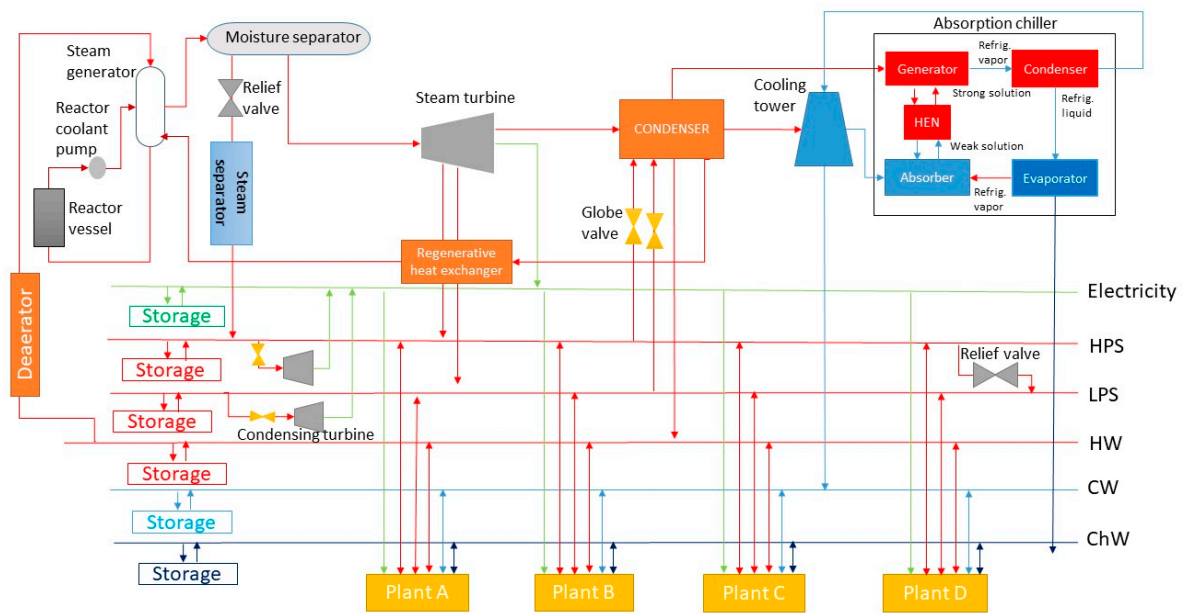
Moisture separator

Steam generator

Reactor coolant pump

Reactor vessel

Relief valve

Steam separator

Steam turbine

CONDENSER

Cooling tower

Absorption chiller

Generator

Refrig. vapor

Condenser

Strong solution

Refrig. liquid

HEN

Weak solution

Absorber

Refrig. vapor

Evaporator

Globe valve

Regenerative heat exchanger

Deaerator

Storage

Storage

Storage

Storage

Storage

Storage

Condensing turbine

Relief valve

Electricity

HPS

LPS

HW

CW

ChW

Plant A

Plant B

Plant C

Plant D